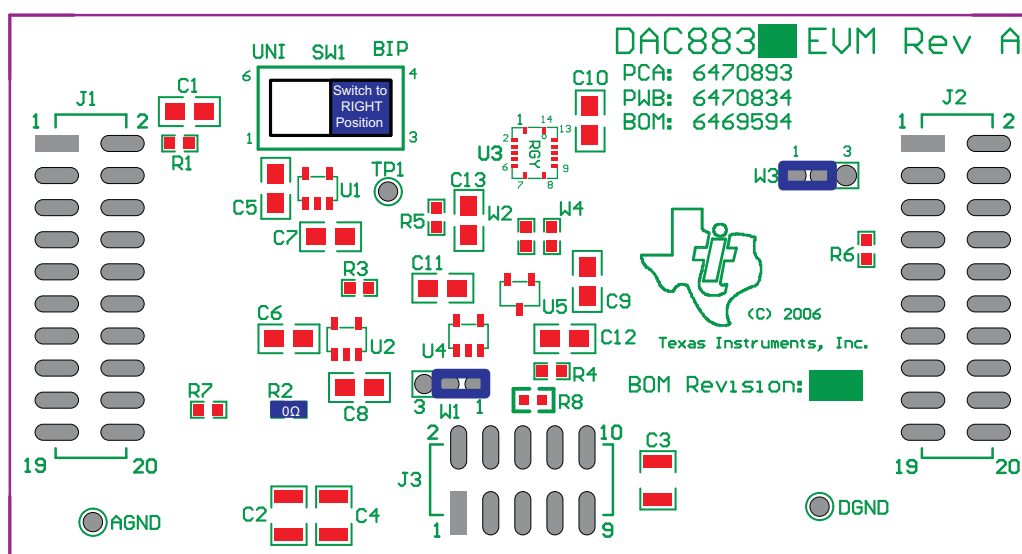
DAC883 EVM Rev A
PCA: 6470893
PWB: 6470834
BOM: 6469594

UNI SW1 BIP
6 4
Switch to RIGHT Position
1 3

J1
1 2
C1
R1
C5
U1
TP1
C7
R3
C6
U2
R7
R2
0Ω
C8
19 20
C2 C4
AGND

C10
1 14
2 13
U3 RGY
6 9
7 8
C13
R5 W2 W4
C11
U5 C9
U4
C12
R4
W1
3 1
R8
2 10
J3
1 9
C3

J2
1 2
1 3
W3
R6
(C) 2006
Texas Instruments, Inc.
BOM Revision:
19 20
DGND